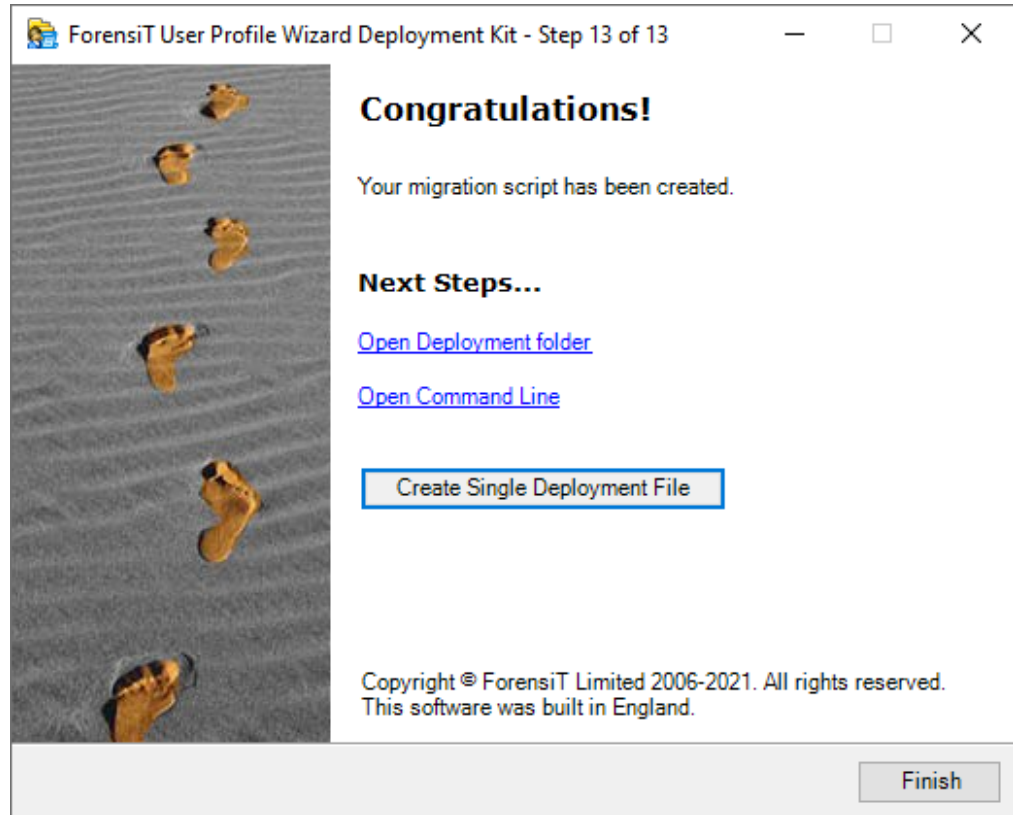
ForensiT User Profile Wizard Deployment Kit - Step 13 of 13

Congratulations!

Your migration script has been created.

Next Steps...

Open Deployment folder

Open Command Line

Create Single Deployment File

Copyright © ForensiT Limited 2006-2021. All rights reserved.
This software was built in England.

Finish